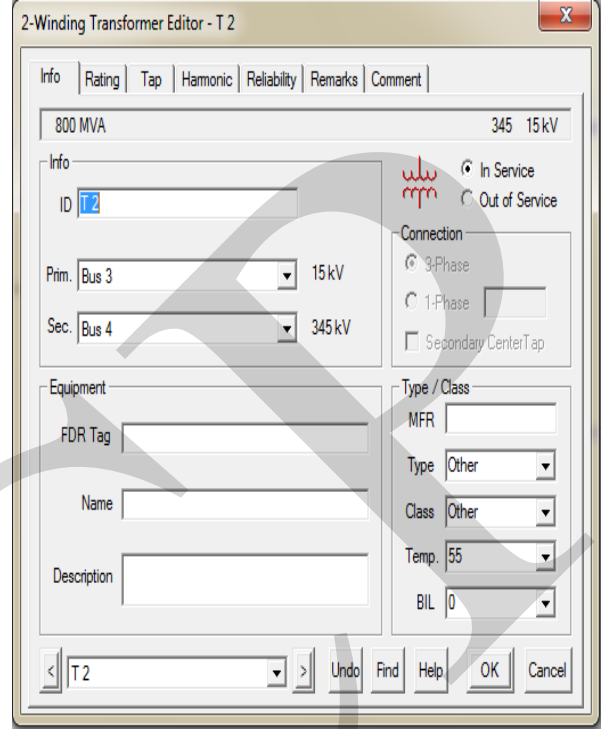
2-Winding Transformer Editor - T 2

X

Info | Rating | Tap | Harmonic | Reliability | Remarks | Comment

800 MVA

345 15 kV

Info

ID T 2

Prim. Bus 3

15 kV

Sec. Bus 4

345 kV

In Service

Out of Service

Connection

3-Phase

1-Phase

Secondary CenterTap

Equipment

FDR Tag

Name

Description

Type / Class

MFR

Type Other

Class Other

Temp. 55

BIL 0

<

T 2

>

Undo

Find

Help

OK

Cancel